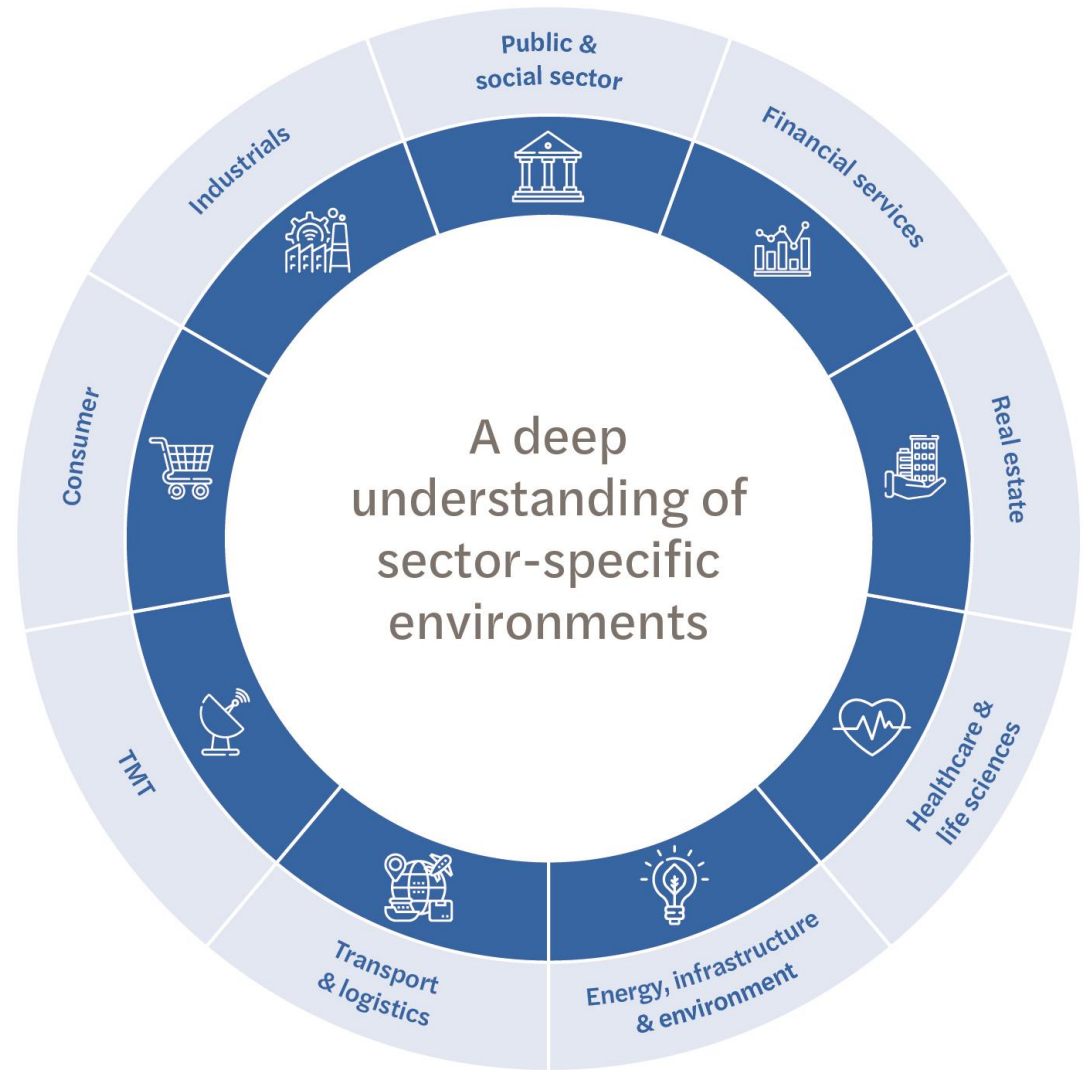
A deep understanding of sector-specific environments

Public & social sector

Financial services

Real estate

Healthcare & life sciences

Energy, infrastructure & environment

Transport & logistics

TMT

Consumer

Industrials